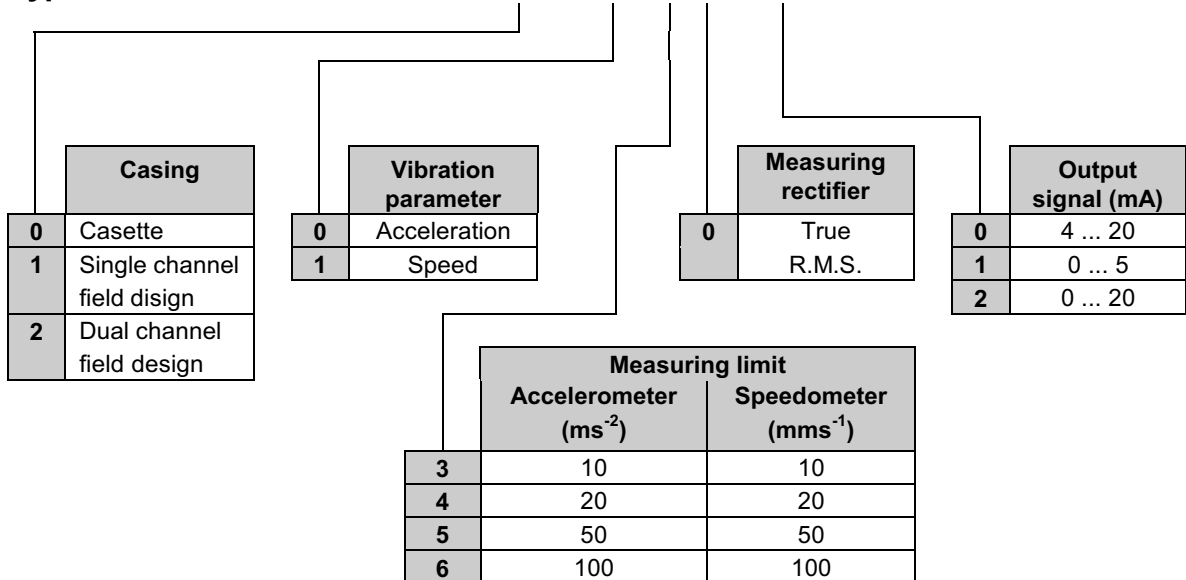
| | Casing |
|---|---|
| 0 | Casette |
| 1 | Single channel field disign |
| 2 | Dual channel field design |

| | Vibration parameter |
|---|---|
| 0 | Acceleration |
| 1 | Speed |

| | Measuring rectifier |
|---|---|
| 0 | True R.M.S. |

| | Output signal (mA) |
|---|---|
| 0 | 4 ... 20 |
| 1 | 0 ... 5 |
| 2 | 0 ... 20 |

| | Measuring limit Accelerometer ($ms^{-2}$) | Measuring limit Speedometer ($mms^{-1}$) |
|---|---|---|
| 3 | 10 | 10 |
| 4 | 20 | 20 |
| 5 | 50 | 50 |
| 6 | 100 | 100 |